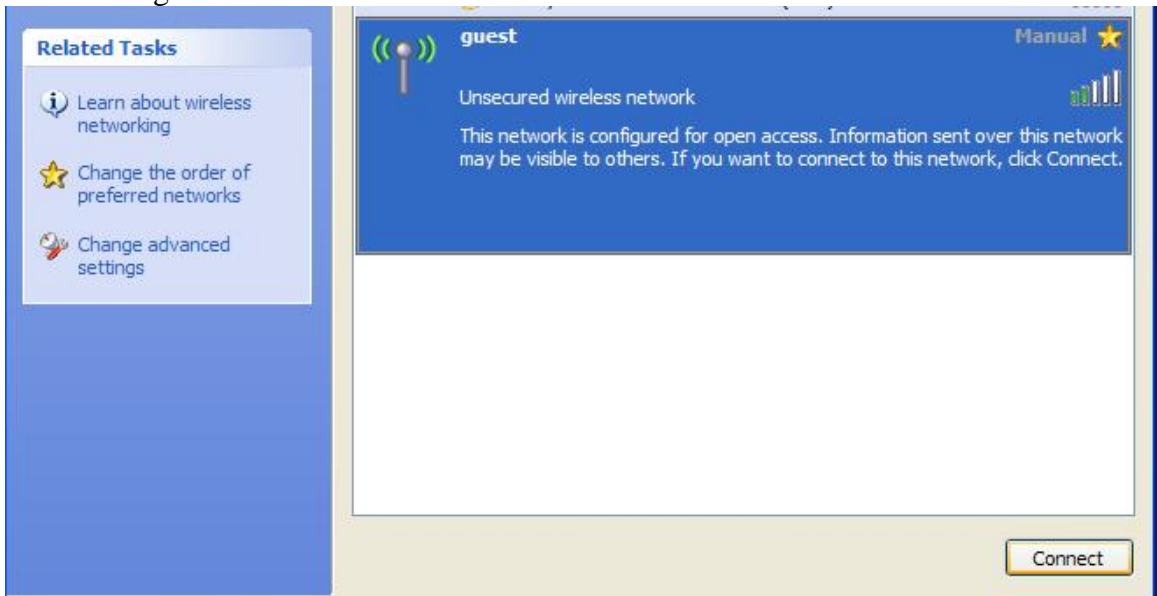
Related Tasks

Learn about wireless networking

Change the order of preferred networks

Change advanced settings

guest

Manual

Unsecured wireless network

This network is configured for open access. Information sent over this network may be visible to others. If you want to connect to this network, click Connect.

Connect